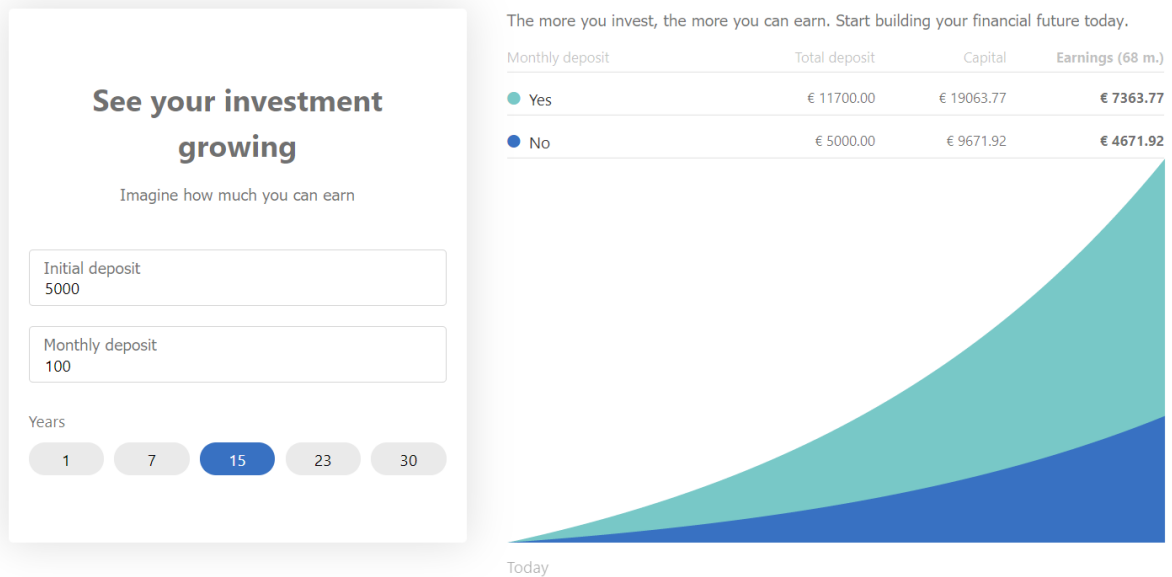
See your investment growing

Imagine how much you can earn

Initial deposit
5000

Monthly deposit
100

Years

1 7 15 23 30

The more you invest, the more you can earn. Start building your financial future today.

| Monthly deposit | Total deposit | Capital | Earnings (68 m.) |
|---|---|---|---|
| Yes | € 11700.00 | € 19063.77 | € 7363.77 |
| No | € 5000.00 | € 9671.92 | € 4671.92 |

Today